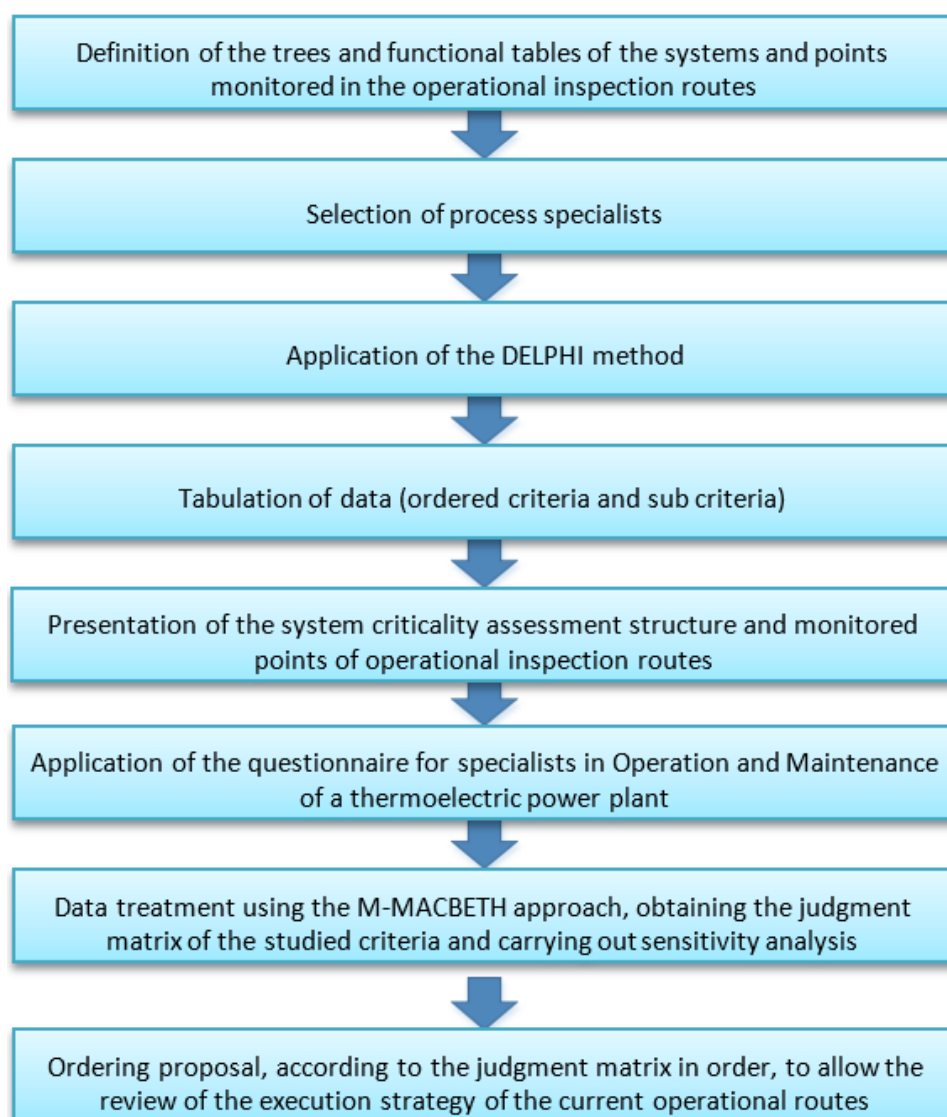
Definition of the trees and functional tables of the systems and points monitored in the operational inspection routes

Selection of process specialists

Application of the DELPHI method

Tabulation of data (ordered criteria and sub criteria)

Presentation of the system criticality assessment structure and monitored points of operational inspection routes

Application of the questionnaire for specialists in Operation and Maintenance of a thermoelectric power plant

Data treatment using the M-MACBETH approach, obtaining the judgment matrix of the studied criteria and carrying out sensitivity analysis

Ordering proposal, according to the judgment matrix in order, to allow the review of the execution strategy of the current operational routes